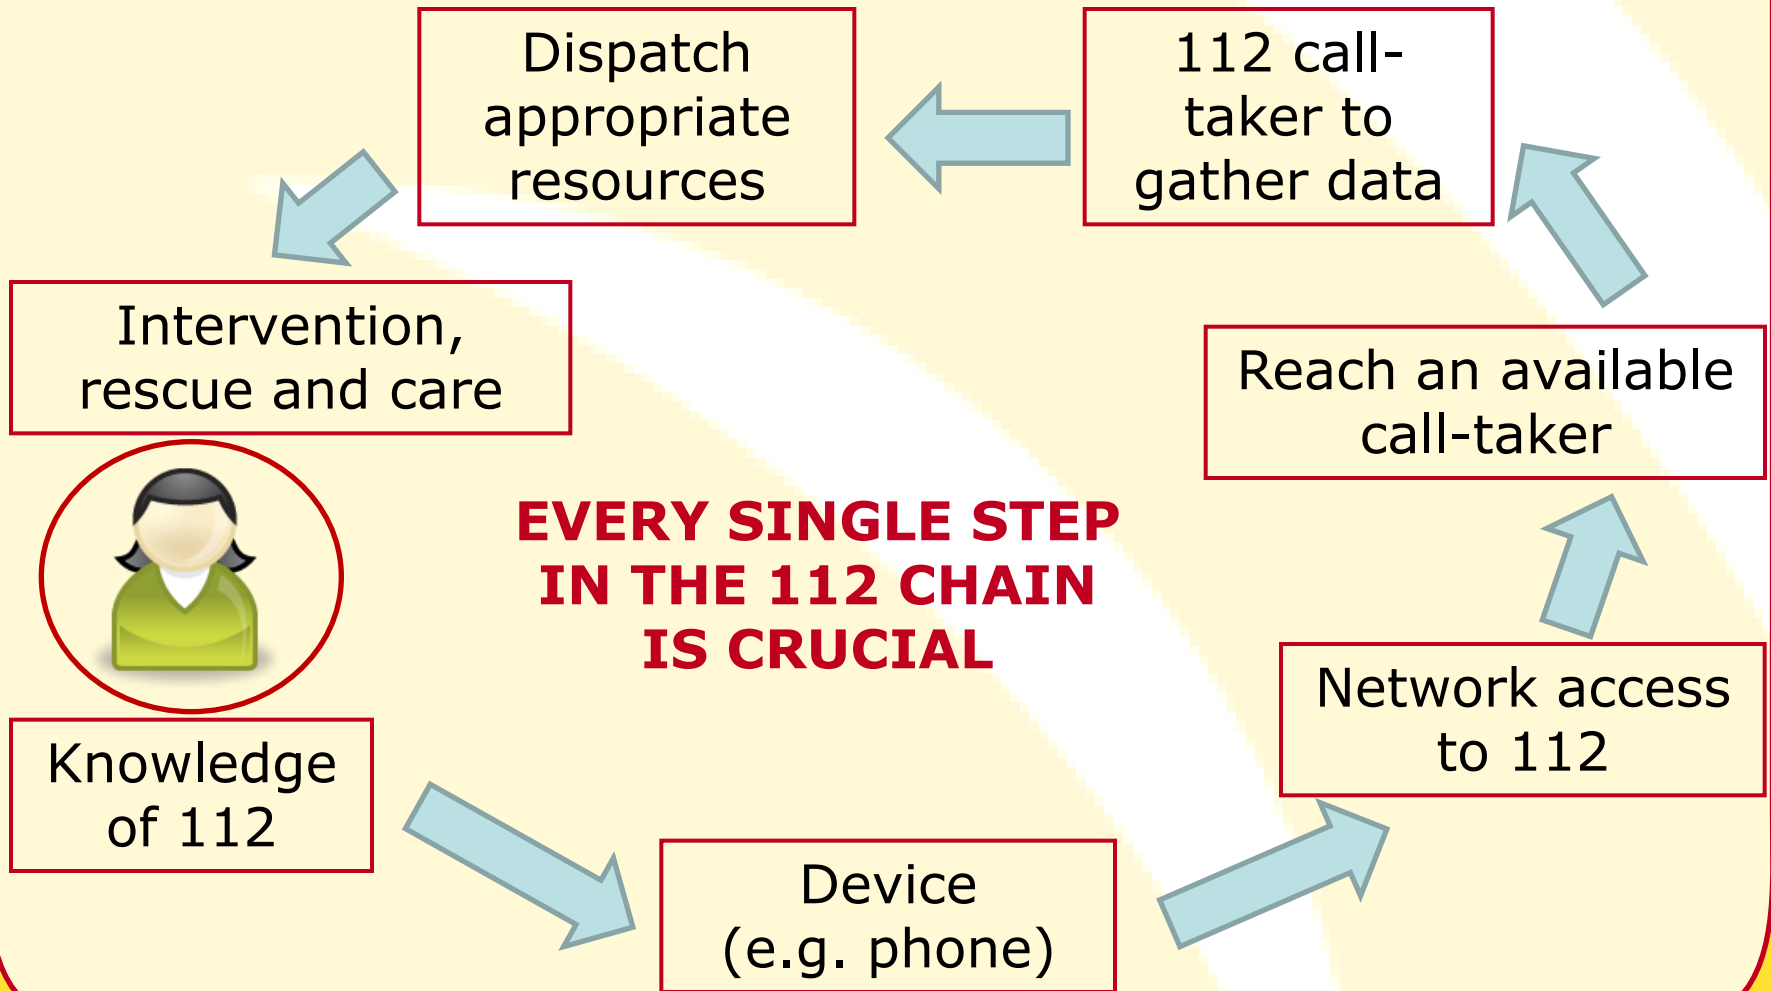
Knowledge of 112

Device (e.g. phone)

Network access to 112

Reach an available call-taker

112 call-taker to gather data

Dispatch appropriate resources

Intervention, rescue and care

EVERY SINGLE STEP IN THE 112 CHAIN IS CRUCIAL